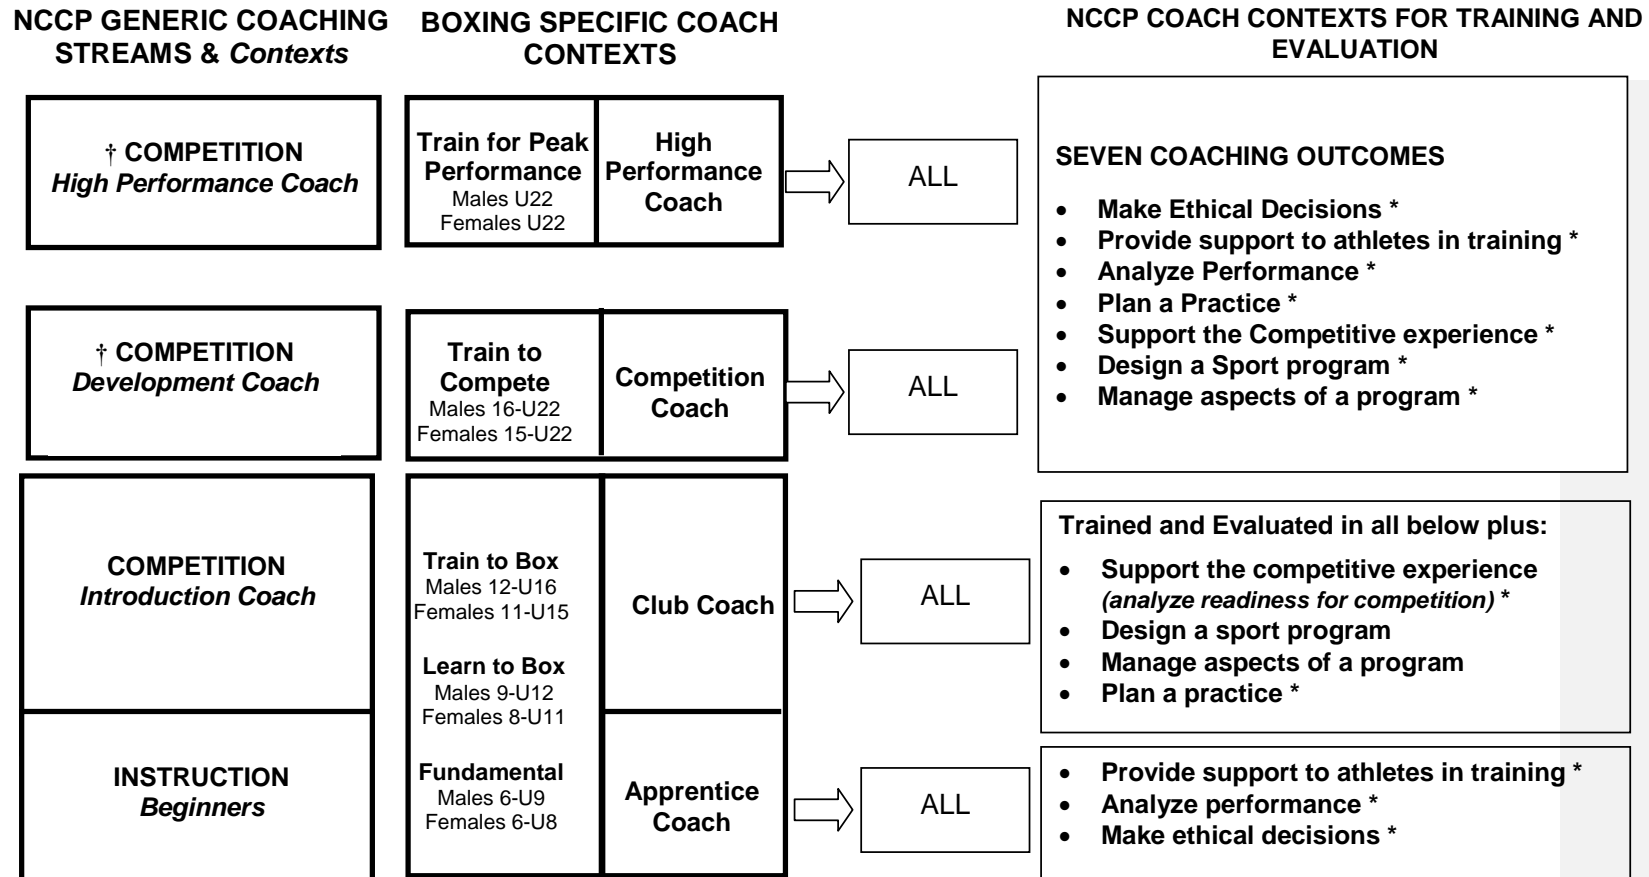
NCCP GENERIC COACHING STREAMS & *Contexts*

BOXING SPECIFIC COACH CONTEXTS

NCCP COACH CONTEXTS FOR TRAINING AND EVALUATION

† COMPETITION
*High Performance Coach*

Train for Peak Performance
Males U22
Females U22

High Performance Coach

ALL

SEVEN COACHING OUTCOMES

- Make Ethical Decisions *
- Provide support to athletes in training *
- Analyze Performance *
- Plan a Practice *
- Support the Competitive experience *
- Design a Sport program *
- Manage aspects of a program *

† COMPETITION
*Development Coach*

Train to Compete
Males 16-U22
Females 15-U22

Competition Coach

ALL

COMPETITION
*Introduction Coach*

Train to Box
Males 12-U16
Females 11-U15

Learn to Box
Males 9-U12
Females 8-U11

Club Coach

ALL

Trained and Evaluated in all below plus:

- Support the competitive experience *(analyze readiness for competition)* *
- Design a sport program
- Manage aspects of a program
- Plan a practice *

INSTRUCTION
*Beginners*

Fundamental
Males 6-U9
Females 6-U8

Apprentice Coach

ALL

- Provide support to athletes in training *
- Analyze performance *
- Make ethical decisions *